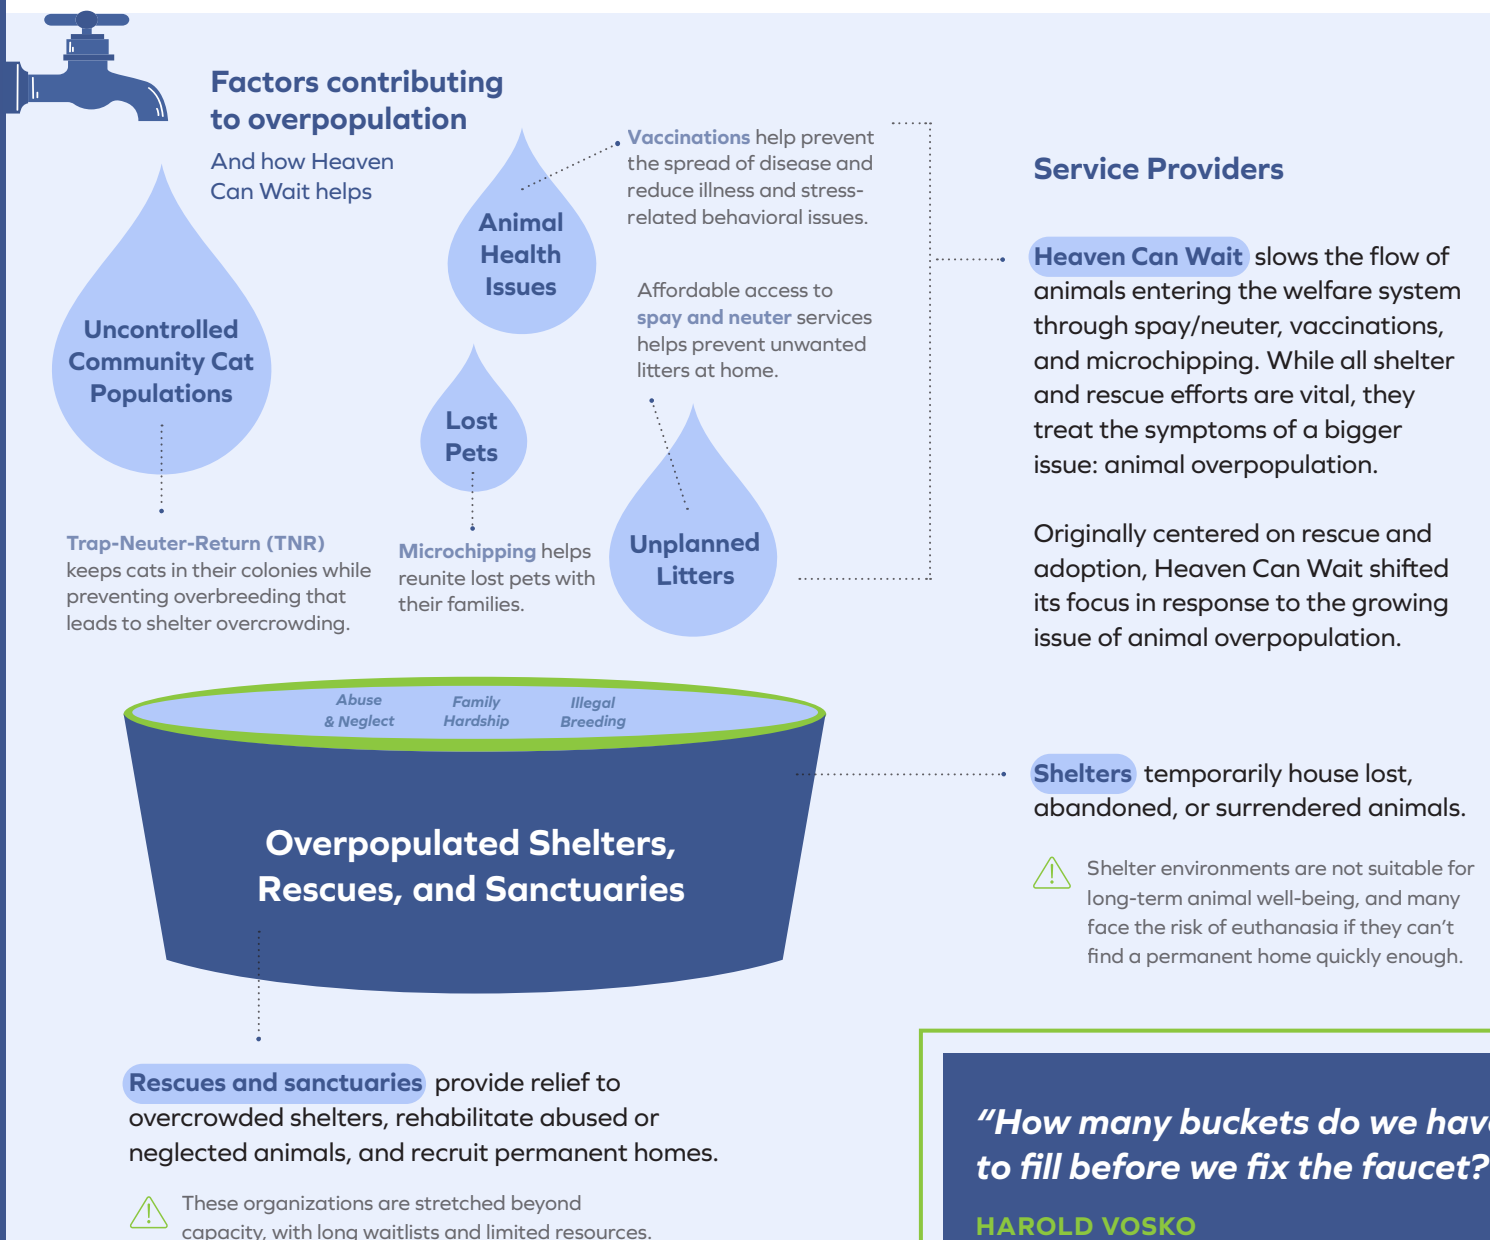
Factors contributing to overpopulation

And how Heaven Can Wait helps

Uncontrolled Community Cat Populations

Trap-Neuter-Return (TNR) keeps cats in their colonies while preventing overbreeding that leads to shelter overcrowding.

Animal Health Issues

Vaccinations help prevent the spread of disease and reduce illness and stress-related behavioral issues.

Lost Pets

Microchipping helps reunite lost pets with their families.

Affordable access to spay and neuter services helps prevent unwanted litters at home.

Unplanned Litters

Service Providers

Heaven Can Wait slows the flow of animals entering the welfare system through spay/neuter, vaccinations, and microchipping. While all shelter and rescue efforts are vital, they treat the symptoms of a bigger issue: animal overpopulation.

Originally centered on rescue and adoption, Heaven Can Wait shifted its focus in response to the growing issue of animal overpopulation.

Abuse & Neglect

Family Hardship

Illegal Breeding

Overpopulated Shelters, Rescues, and Sanctuaries

Shelters temporarily house lost, abandoned, or surrendered animals.

Shelter environments are not suitable for long-term animal well-being, and many face the risk of euthanasia if they can't find a permanent home quickly enough.

Rescues and sanctuaries provide relief to overcrowded shelters, rehabilitate abused or neglected animals, and recruit permanent homes.

These organizations are stretched beyond capacity, with long waitlists and limited resources.

"How many buckets do we hav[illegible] to fill before we fix the faucet?

HAROLD VOSKO